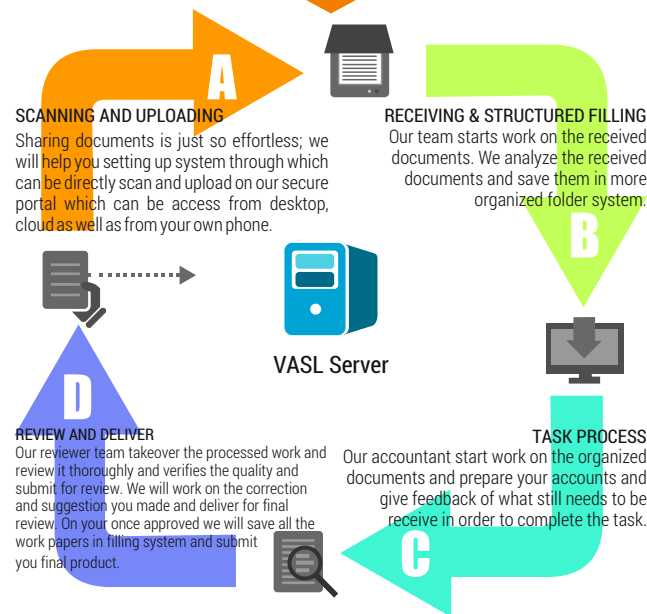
A

SCANNING AND UPLOADING

Sharing documents is just so effortless; we will help you setting up system through which can be directly scan and upload on our secure portal which can be access from desktop, cloud as well as from your own phone.

RECEIVING & STRUCTURED FILLING

Our team starts work on the received documents. We analyze the received documents and save them in more organized folder system.

B

VASL Server

D

REVIEW AND DELIVER

Our reviewer team takeover the processed work and review it thoroughly and verifies the quality and submit for review. We will work on the correction and suggestion you made and deliver for final review. On your once approved we will save all the work papers in filling system and submit you final product.

TASK PROCESS

Our accountant start work on the organized documents and prepare your accounts and give feedback of what still needs to be receive in order to complete the task.

C